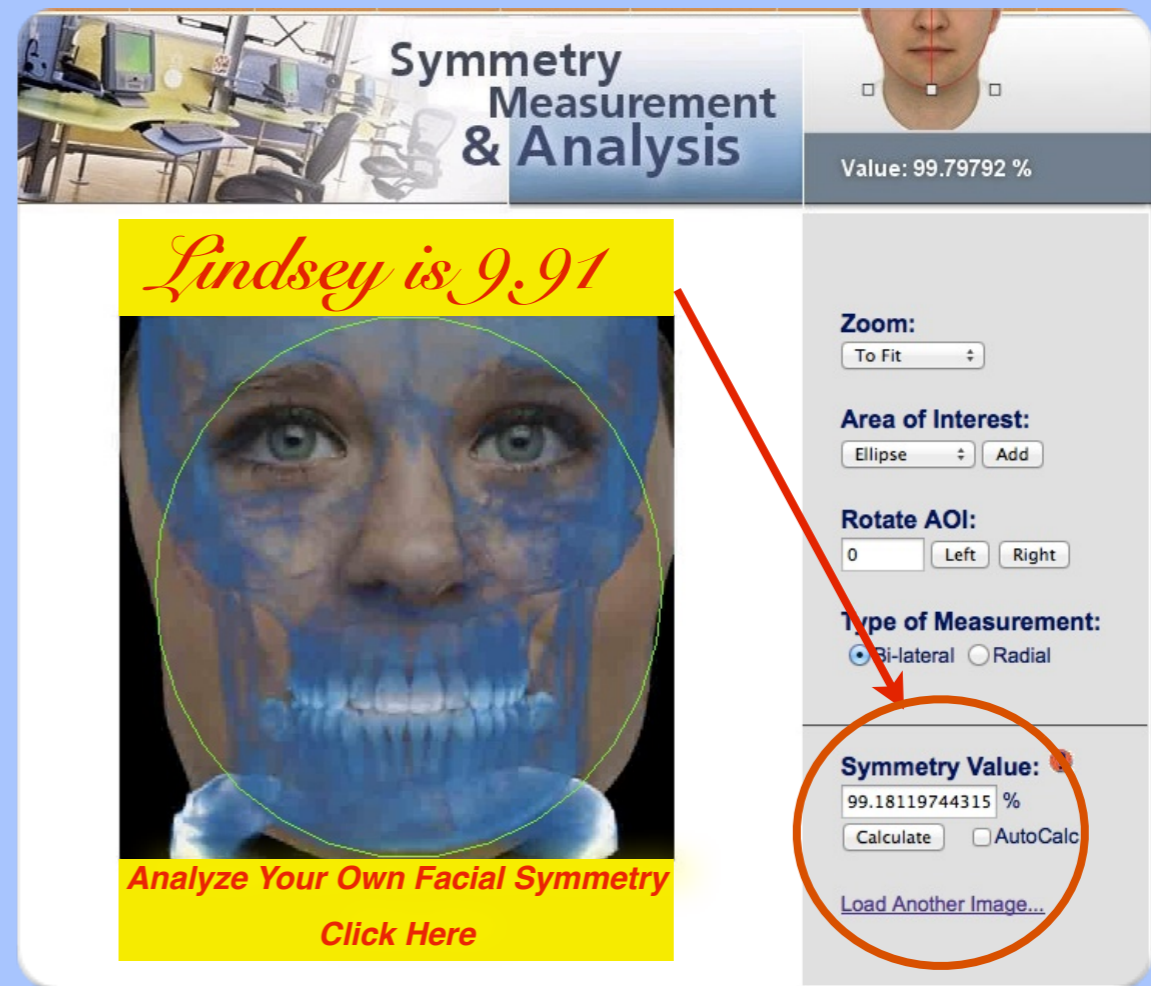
Symmetry Measurement & Analysis

Value: 99.79792 %

Lindsey is 9.91

Analyze Your Own Facial Symmetry

Click Here

Zoom:
To Fit

Area of Interest:
Ellipse
Add

Rotate AOI:
0
Left
Right

Type of Measurement:
Bi-lateral
Radial

Symmetry Value:
99.18119744315 %
Calculate
AutoCalc

Load Another Image...